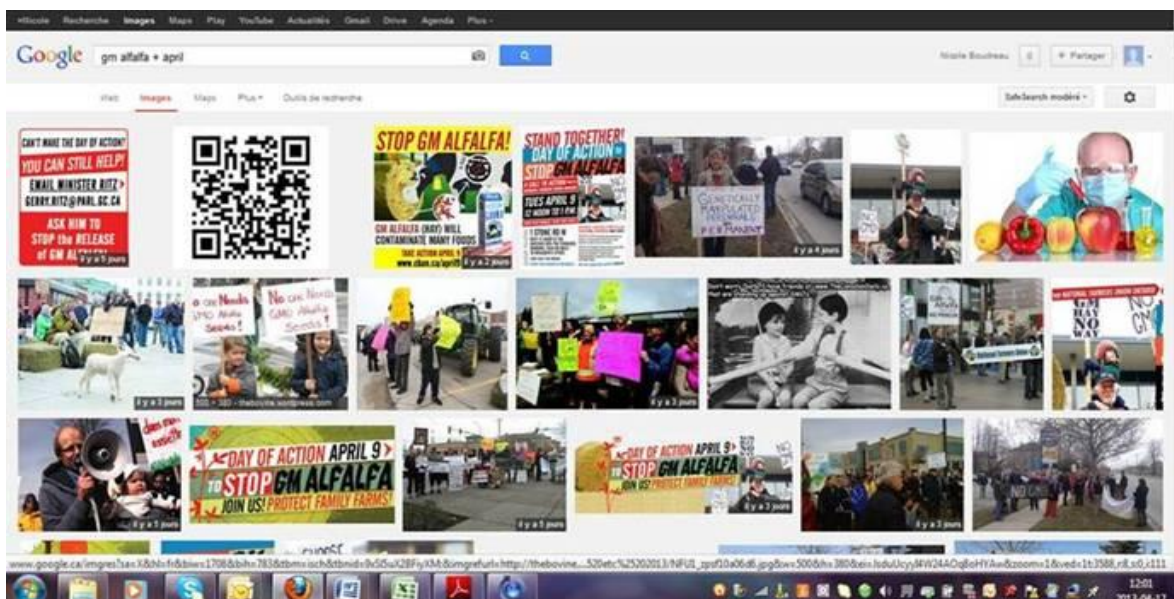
+Nicole Recherche Images Maps Play YouTube Actualités Gmail Drive Agenda Plus

Google gm alfalfa + april

Nicole Boudreau 0 + Partager

Web Images Maps Plus Outils de recherche

SafeSearch modéré

CAN'T MAKE THE DAY OF ACTION? YOU CAN STILL HELP! EMAIL MINISTER RITZ GERRY.RITZ@PARL.GC.CA ASK HIM TO STOP the RELEASE of GM AL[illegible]

il y a 5 jours

STOP GM ALFALFA!

GM ALFALFA (RRA) WILL CONTAMINATE MANY FOODS

TAKE ACTION APRIL 9 www.cban.ca/april9

il y a 2 jours

STAND TOGETHER! DAY OF ACTION TO STOP GM ALFALFA

TUES APRIL 9 12 NOON TO 1 PM

GENETICALLY MANIPULATED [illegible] PERMANENT

il y a 4 jours

No GE Needs GMO Alfalfa Seeds

No GE Needs GMO Alfalfa Seeds!

il y a 3 jours

500 × 380 - thebovine.wordpress.com

il y a 3 jours

GAY NO GM

il y a 3 jours

DAY OF ACTION APRIL 9 TO STOP GM ALFALFA JOIN US! PROTECT FAMILY FARMS!

il y a 5 jours

DAY OF ACTION APRIL 9 TO STOP GM ALFALFA JOIN US! PROTECT FAMILY FARMS!

il y a 3 jours

il y a 3 jours

NO GM

www.google.ca/imgres?sa=X&hl=fr&biw=1708&bih=783&tbm=isch&tbnid=9cSl5uX2BFyXM:&imgrefurl=http://thebovine....520etc%25202013/NFU1_zpsf10a06d6.jpg&w=500&h=380&ei=...

12:01
2013-04-12